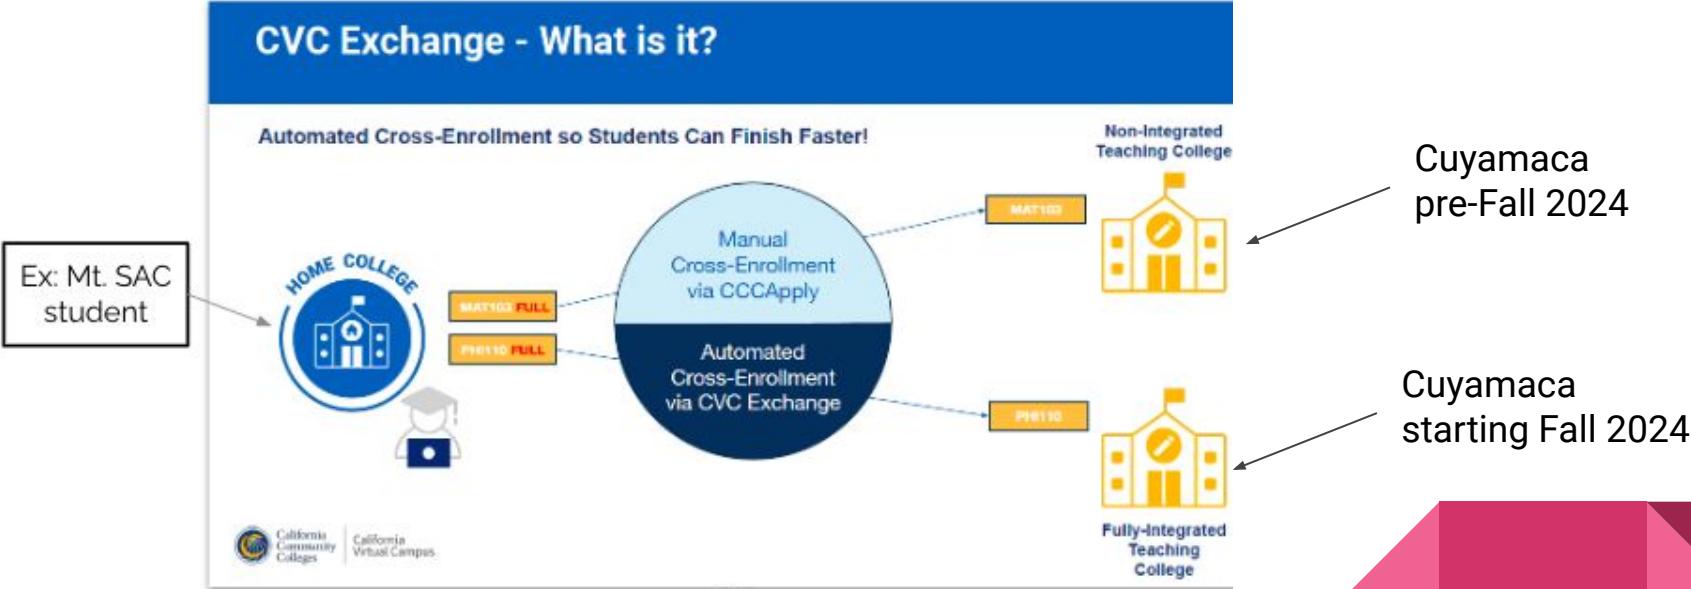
CVC Exchange - What is it?

Automated Cross-Enrollment so Students Can Finish Faster!

Ex: Mt. SAC student

HOME COLLEGE

MAT103 FULL

PHI110 FULL

Manual Cross-Enrollment via CCCApply

Automated Cross-Enrollment via CVC Exchange

Non-Integrated Teaching College

MAT103

PHI110

Fully-Integrated Teaching College

Cuyamaca pre-Fall 2024

Cuyamaca starting Fall 2024

California Community Colleges | California Virtual Campus